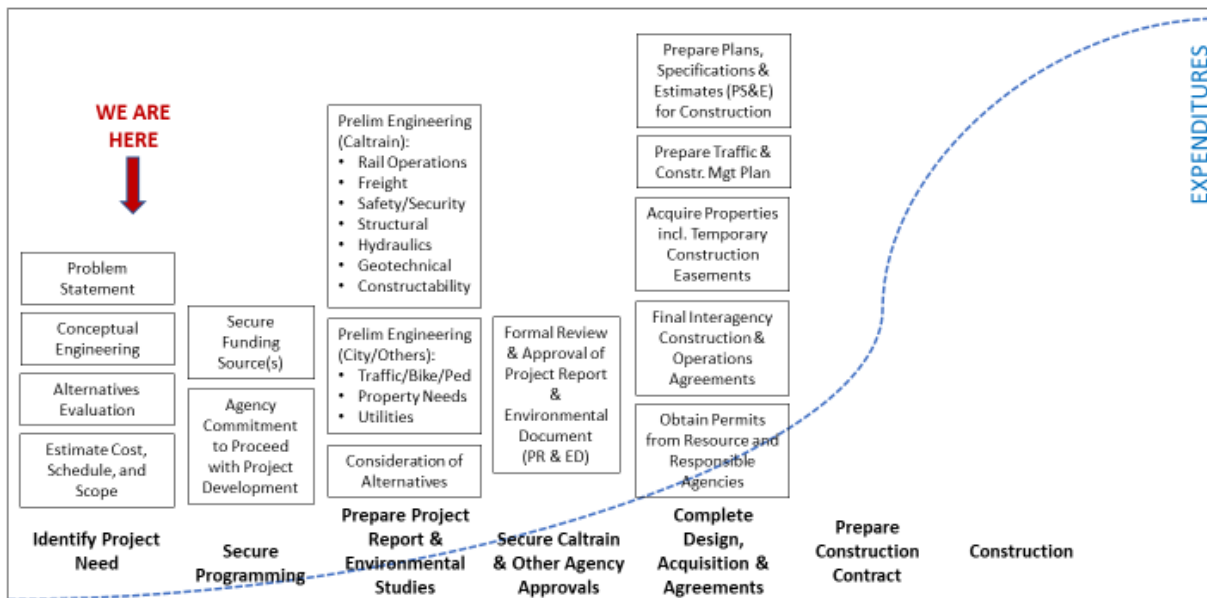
WE ARE HERE

Problem Statement

Conceptual Engineering

Alternatives Evaluation

Estimate Cost, Schedule, and Scope

Identify Project Need

Secure Funding Source(s)

Agency Commitment to Proceed with Project Development

Secure Programming

Prelim Engineering (Caltrain):
- Rail Operations
- Freight
- Safety/Security
- Structural
- Hydraulics
- Geotechnical
- Constructability

Prelim Engineering (City/Others):
- Traffic/Bike/Ped
- Property Needs
- Utilities

Consideration of Alternatives

Prepare Project Report & Environmental Studies

Formal Review & Approval of Project Report & Environmental Document (PR & ED)

Secure Caltrain & Other Agency Approvals

Prepare Plans, Specifications & Estimates (PS&E) for Construction

Prepare Traffic & Constr. Mgt Plan

Acquire Properties incl. Temporary Construction Easements

Final Interagency Construction & Operations Agreements

Obtain Permits from Resource and Responsible Agencies

Complete Design, Acquisition & Agreements

Prepare Construction Contract

Construction

EXPENDITURES